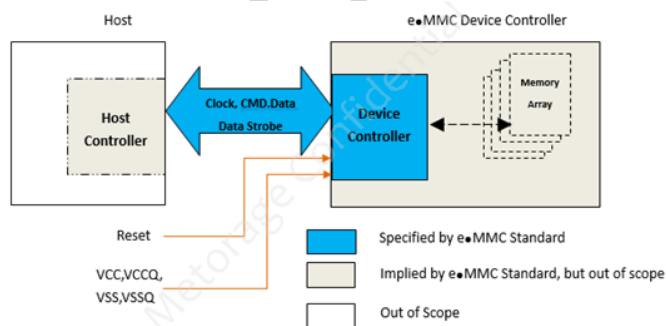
Host

e•MMC Device Controller

Host Controller

Clock, CMD.Data

Data Strobe

Device Controller

Memory Array

Reset

VCC,VCCQ, VSS,VSSQ

Specified by e•MMC Standard

Implied by e•MMC Standard, but out of scope

Out of Scope

Metorage Confidential